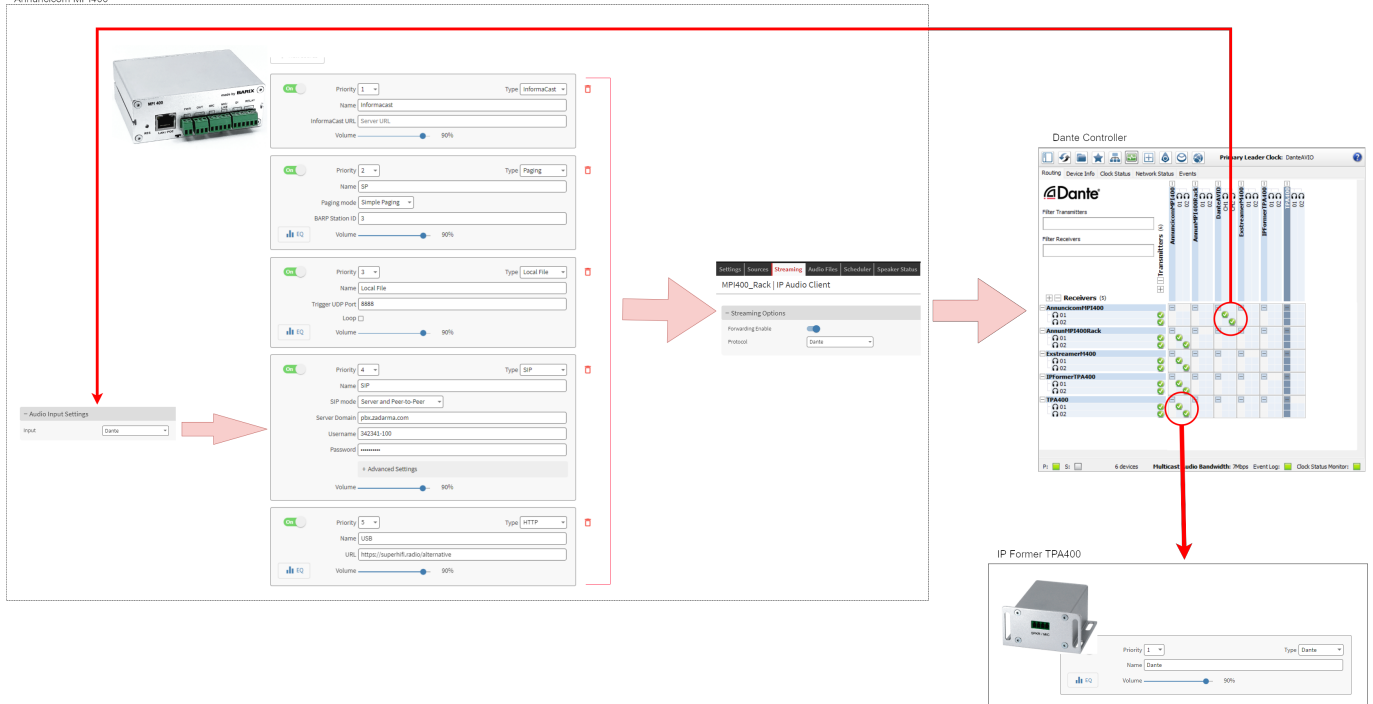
AnnunciCom MPI400

MPI 400

made by BARIX

On Priority 1 Type InformaCast
Name Informacast
InformaCast URL Server URL
Volume 90%

On Priority 2 Type Paging
Name SP
Paging mode Simple Paging
BARP Station ID 3
EQ Volume 90%

On Priority 3 Type Local File
Name Local File
Trigger UDP Port 8888
Loop
EQ Volume 90%

On Priority 4 Type SIP
Name SIP
SIP mode Server and Peer-to-Peer
Server Domain pbx.zadarma.com
Username 342341-100
Password ••••••••••
Advanced Settings
Volume 90%

On Priority 5 Type HTTP
Name USB
URL https://superhifi.radio/alternative
EQ Volume 90%

Audio Input Settings
Input Dante

Settings Sources Streaming Audio Files Scheduler Speaker Status
MPI400_Rack | IP Audio Client
Streaming Options
Forwarding Enable
Protocol Dante

Dante Controller
Primary Leader Clock: DanteAVIO
Routing Device Info Clock Status Network Status Events
Dante
Filter Transmitters
Filter Receivers
Transmitters (6)
AnnuncicomMPI400
AnnunMPI400Rack
DanteAVIO
ExstreamerM400
IPFormerTPA400
Receivers (5)
AnnunicomMPI400
01
02
AnnunMPI400Rack
01
02
ExstreamerM400
01
02
IPFormerTPA400
01
02
TPA400
01
02
P: S: 6 devices Multicast Audio Bandwidth: 7Mbps Event Log: Clock Status Monitor:

IP Former TPA400
Priority 1 Type Dante
Name Dante
EQ Volume 90%